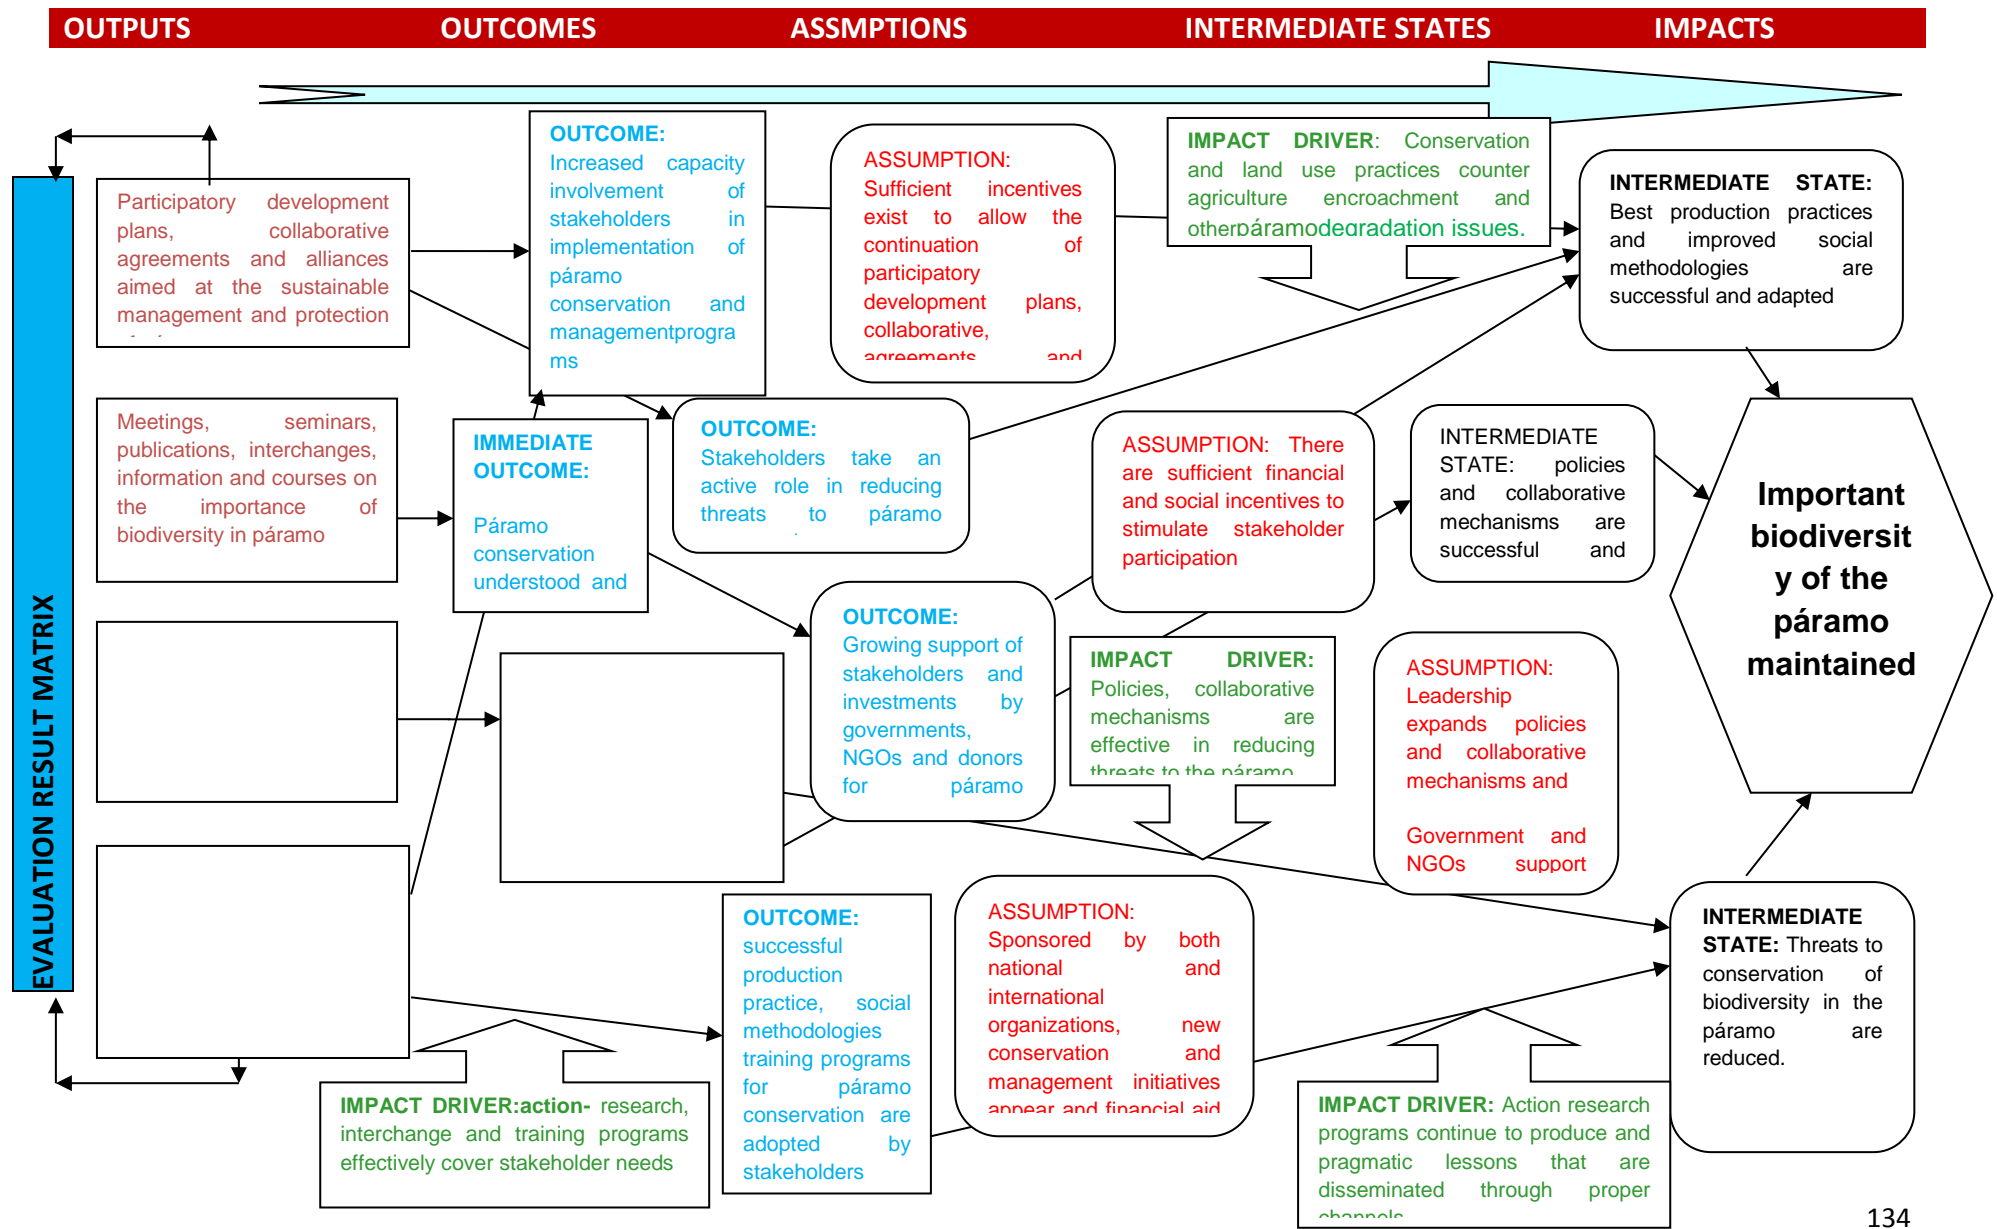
OUTPUTS OUTCOMES ASSMPTIONS INTERMEDIATE STATES IMPACTS

EVALUATION RESULT MATRIX

Participatory development plans, collaborative agreements and alliances aimed at the sustainable management and protection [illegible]

OUTCOME: Increased capacity involvement of stakeholders in implementation of páramo conservation and managementprograms

ASSUMPTION: Sufficient incentives exist to allow the continuation of participatory development plans, collaborative, agreements and

IMPACT DRIVER: Conservation and land use practices counter agriculture encroachment and otherpáramodegradation issues.

INTERMEDIATE STATE: Best production practices and improved social methodologies are successful and adapted

Meetings, seminars, publications, interchanges, information and courses on the importance of biodiversity in páramo

IMMEDIATE OUTCOME: Páramo conservation understood and

OUTCOME: Stakeholders take an active role in reducing threats to páramo

ASSUMPTION: There are sufficient financial and social incentives to stimulate stakeholder participation

INTERMEDIATE STATE: policies and collaborative mechanisms are successful and

Important biodiversity of the páramo maintained

OUTCOME: Growing support of stakeholders and investments by governments, NGOs and donors for páramo

IMPACT DRIVER: Policies, collaborative mechanisms are effective in reducing threats to the páramo

ASSUMPTION: Leadership expands policies and collaborative mechanisms and Government and NGOs support

OUTCOME: successful production practice, social methodologies training programs for páramo conservation are adopted by stakeholders

ASSUMPTION: Sponsored by both national and international organizations, new conservation and management initiatives appear and financial aid

INTERMEDIATE STATE: Threats to conservation of biodiversity in the páramo are reduced.

IMPACT DRIVER:action- research, interchange and training programs effectively cover stakeholder needs

IMPACT DRIVER: Action research programs continue to produce and pragmatic lessons that are disseminated through proper channels

134